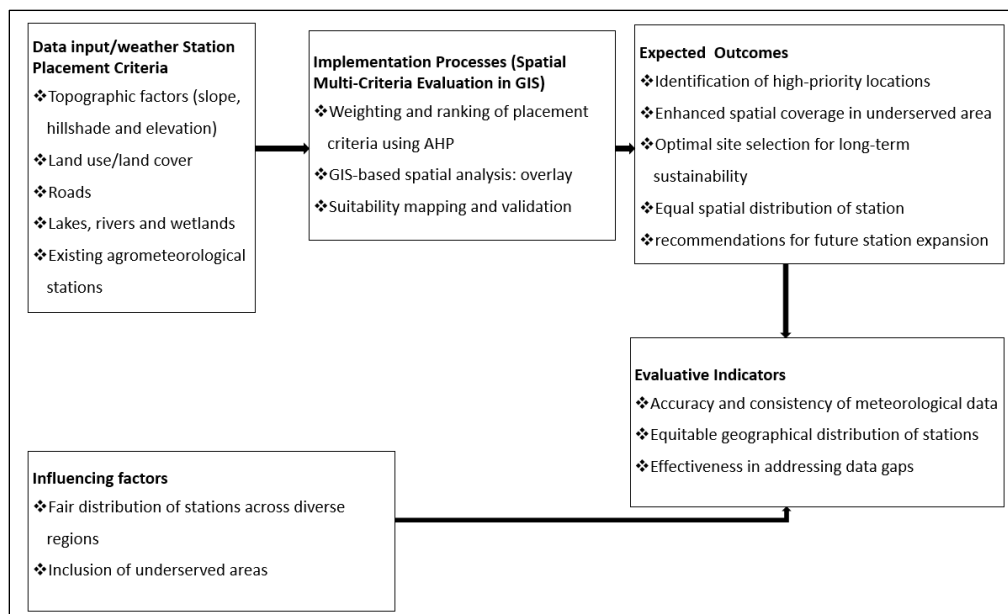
**Data input/weather Station Placement Criteria**
❖Topographic factors (slope, hillshade and elevation)
❖Land use/land cover
❖Roads
❖Lakes, rivers and wetlands
❖Existing agrometeorological stations

**Implementation Processes (Spatial Multi-Criteria Evaluation in GIS)**
❖Weighting and ranking of placement criteria using AHP
❖GIS-based spatial analysis: overlay
❖Suitability mapping and validation

**Expected Outcomes**
❖Identification of high-priority locations
❖Enhanced spatial coverage in underserved area
❖Optimal site selection for long-term sustainability
❖Equal spatial distribution of station
❖recommendations for future station expansion

**Evaluative Indicators**
❖Accuracy and consistency of meteorological data
❖Equitable geographical distribution of stations
❖Effectiveness in addressing data gaps

**Influencing factors**
❖Fair distribution of stations across diverse regions
❖Inclusion of underserved areas